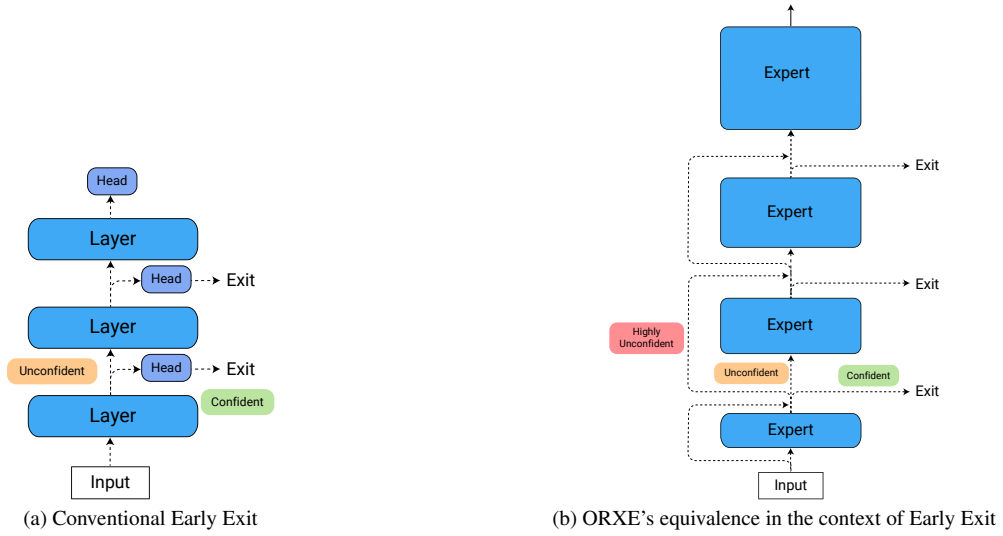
Head

Layer

Head

Exit

Layer

Unconfident

Head

Exit

Layer

Confident

Input

(a) Conventional Early Exit

Expert

Exit

Expert

Exit

Highly Unconfident

Expert

Unconfident

Confident

Exit

Expert

Input

(b) ORXE's equivalence in the context of Early Exit